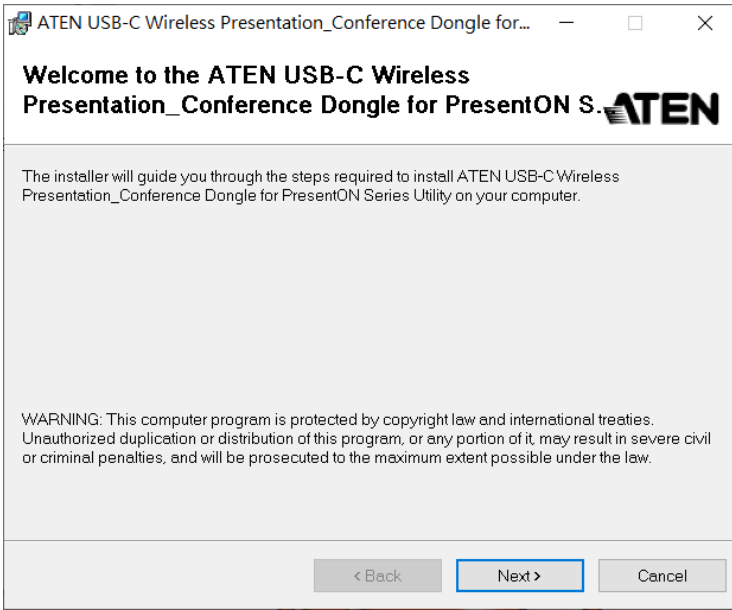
ATEN USB-C Wireless Presentation_Conference Dongle for...

Welcome to the ATEN USB-C Wireless Presentation_Conference Dongle for PresentON S.

ATEN

The installer will guide you through the steps required to install ATEN USB-C Wireless Presentation_Conference Dongle for PresentON Series Utility on your computer.

WARNING: This computer program is protected by copyright law and international treaties. Unauthorized duplication or distribution of this program, or any portion of it, may result in severe civil or criminal penalties, and will be prosecuted to the maximum extent possible under the law.

< Back

Next >

Cancel